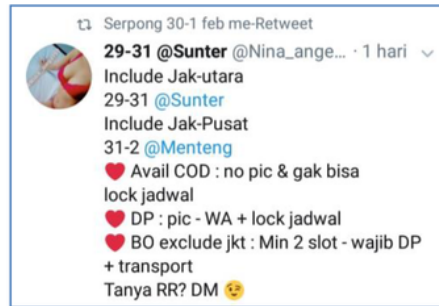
Serpong 30-1 feb me-Retweet

29-31 @Sunter @Nina_ange... · 1 hari

Include Jak-utara
29-31 @Sunter
Include Jak-Pusat
31-2 @Menteng
Avail COD : no pic & gak bisa lock jadwal
DP : pic - WA + lock jadwal
BO exclude jkt : Min 2 slot - wajib DP + transport
Tanya RR? DM